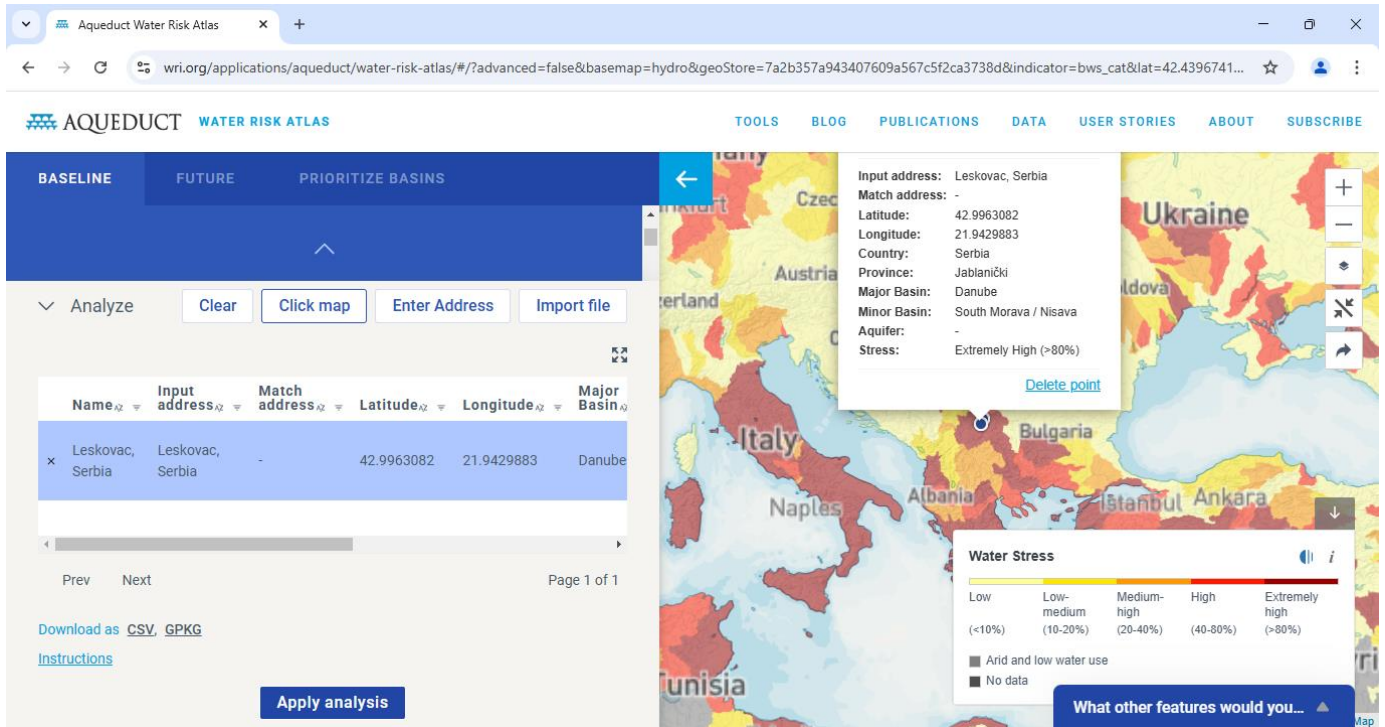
Aqueduct Water Risk Atlas

wri.org/applications/aqueduct/water-risk-atlas/#/?advanced=false&basemap=hydro&geoStore=7a2b357a943407609a567c5f2ca3738d&indicator=bws_cat&lat=42.4396741...

AQUEDUCT WATER RISK ATLAS

TOOLS BLOG PUBLICATIONS DATA USER STORIES ABOUT SUBSCRIBE

BASELINE FUTURE PRIORITIZE BASINS

Analyze Clear Click map Enter Address Import file

| | Name | Input address | Match address | Latitude | Longitude | Major Basin |
|---|---|---|---|---|---|---|
| × | Leskovac, Serbia | Leskovac, Serbia | - | 42.9963082 | 21.9429883 | Danube |

Prev Next Page 1 of 1

Download as CSV, GPKG

Instructions

Apply analysis

Input address: Leskovac, Serbia
Match address: -
Latitude: 42.9963082
Longitude: 21.9429883
Country: Serbia
Province: Jablanički
Major Basin: Danube
Minor Basin: South Morava / Nisava
Aquifer: -
Stress: Extremely High (>80%)

Delete point

Czec Ukraine Austria erland ldova Italy Bulgaria Naples Albania İstanbul Ankara Tunisia

Water Stress

| Low | Low-medium | Medium-high | High | Extremely high |
|---|---|---|---|---|
| (<10%) | (10-20%) | (20-40%) | (40-80%) | (>80%) |

Arid and low water use
No data

What other features would you...

Map